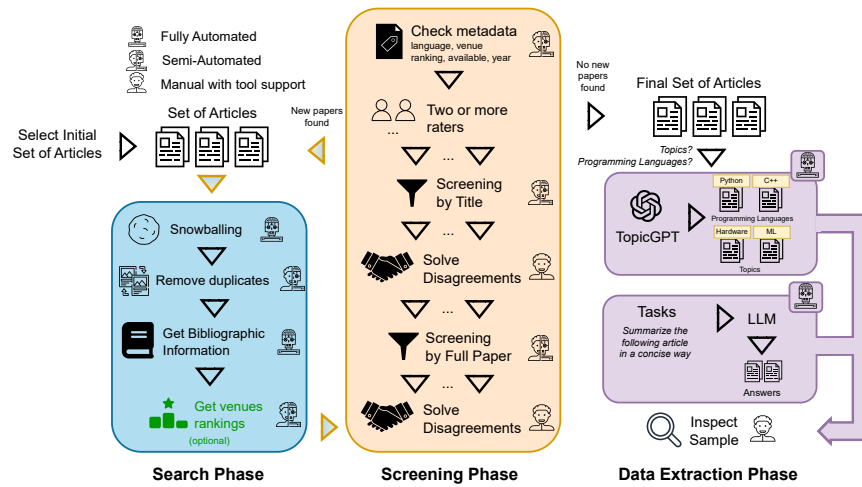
Fully Automated
Semi-Automated
Manual with tool support

Select Initial Set of Articles

Set of Articles

New papers found

Snowballing
Remove duplicates
Get Bibliographic Information
Get venues rankings
(optional)

Search Phase

Check metadata
language, venue ranking, available, year

Two or more raters
...

...
Screening by Title
...
Solve Disagreements
...
Screening by Full Paper
...
Solve Disagreements

Screening Phase

No new papers found

Final Set of Articles

Topics?
Programming Languages?

TopicGPT
Python
C++
Programming Languages
Hardware
ML
Topics

Tasks
Summarize the following article in a concise way
LLM
Answers

Inspect Sample

Data Extraction Phase